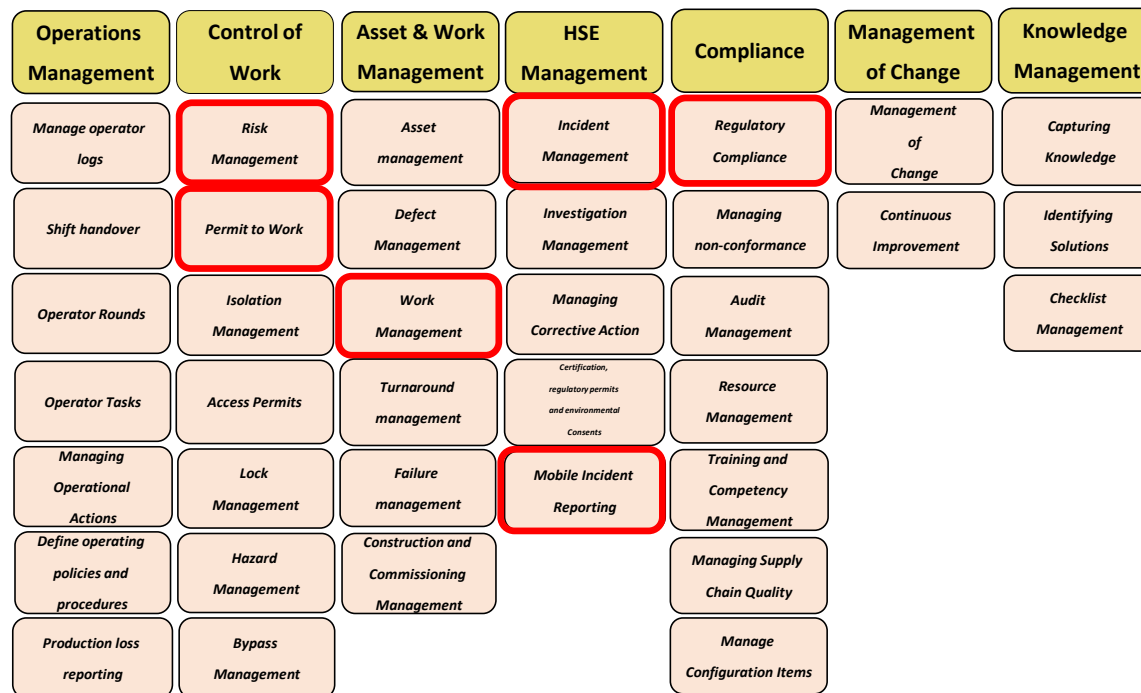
Operations Management

Manage operator logs

Shift handover

Operator Rounds

Operator Tasks

Managing Operational Actions

Define operating policies and procedures

Production loss reporting

Control of Work

Risk Management

Permit to Work

Isolation Management

Access Permits

Lock Management

Hazard Management

Bypass Management

Asset & Work Management

Asset management

Defect Management

Work Management

Turnaround management

Failure management

Construction and Commissioning Management

HSE Management

Incident Management

Investigation Management

Managing Corrective Action

Certification, regulatory permits and environmental Consents

Mobile Incident Reporting

Compliance

Regulatory Compliance

Managing non-conformance

Audit Management

Resource Management

Training and Competency Management

Managing Supply Chain Quality

Manage Configuration Items

Management of Change

Management of Change

Continuous Improvement

Knowledge Management

Capturing Knowledge

Identifying Solutions

Checklist Management